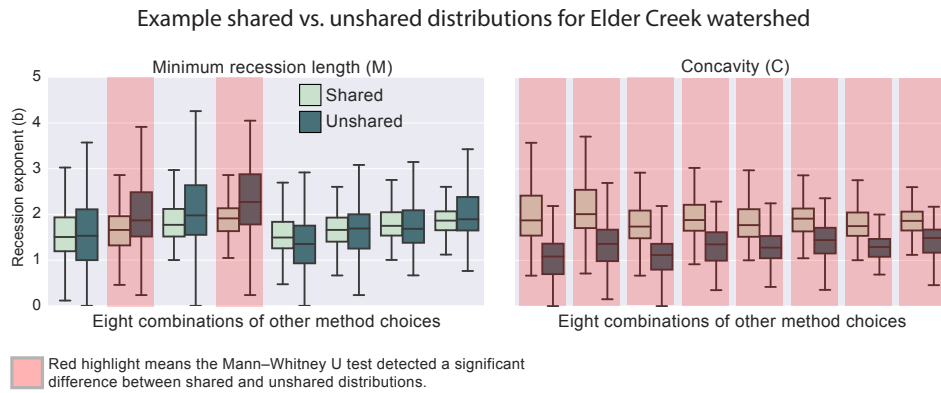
Example shared vs. unshared distributions for Elder Creek watershed

Minimum recession length (M)

Shared
Unshared

Recession exponent (b)

5
4
3
2
1
0

Eight combinations of other method choices

Concavity (C)

Eight combinations of other method choices

Red highlight means the Mann–Whitney U test detected a significant difference between shared and unshared distributions.